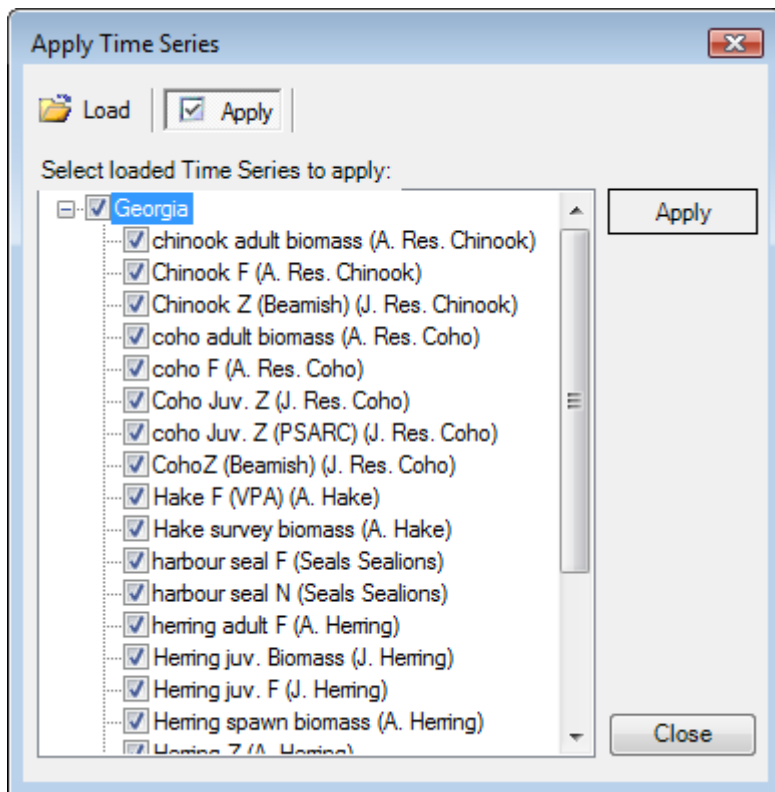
Apply Time Series

Load Apply

Select loaded Time Series to apply:

Georgia
chinook adult biomass (A. Res. Chinook)
Chinook F (A. Res. Chinook)
Chinook Z (Beamish) (J. Res. Chinook)
coho adult biomass (A. Res. Coho)
coho F (A. Res. Coho)
Coho Juv. Z (J. Res. Coho)
coho Juv. Z (PSARC) (J. Res. Coho)
CohoZ (Beamish) (J. Res. Coho)
Hake F (VPA) (A. Hake)
Hake survey biomass (A. Hake)
harbour seal F (Seals Sealions)
harbour seal N (Seals Sealions)
herring adult F (A. Herring)
Herring juv. Biomass (J. Herring)
Herring juv. F (J. Herring)
Herring spawn biomass (A. Herring)
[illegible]

Apply

Close